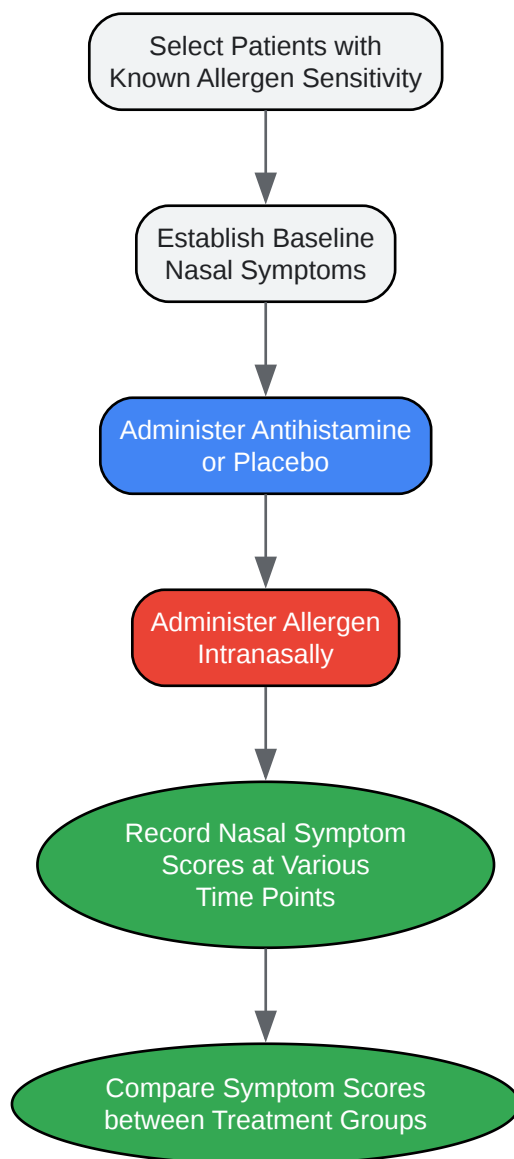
Select Patients with Known Allergen Sensitivity

Establish Baseline Nasal Symptoms

Administer Antihistamine or Placebo

Administer Allergen Intranasally

Record Nasal Symptom Scores at Various Time Points

Compare Symptom Scores between Treatment Groups